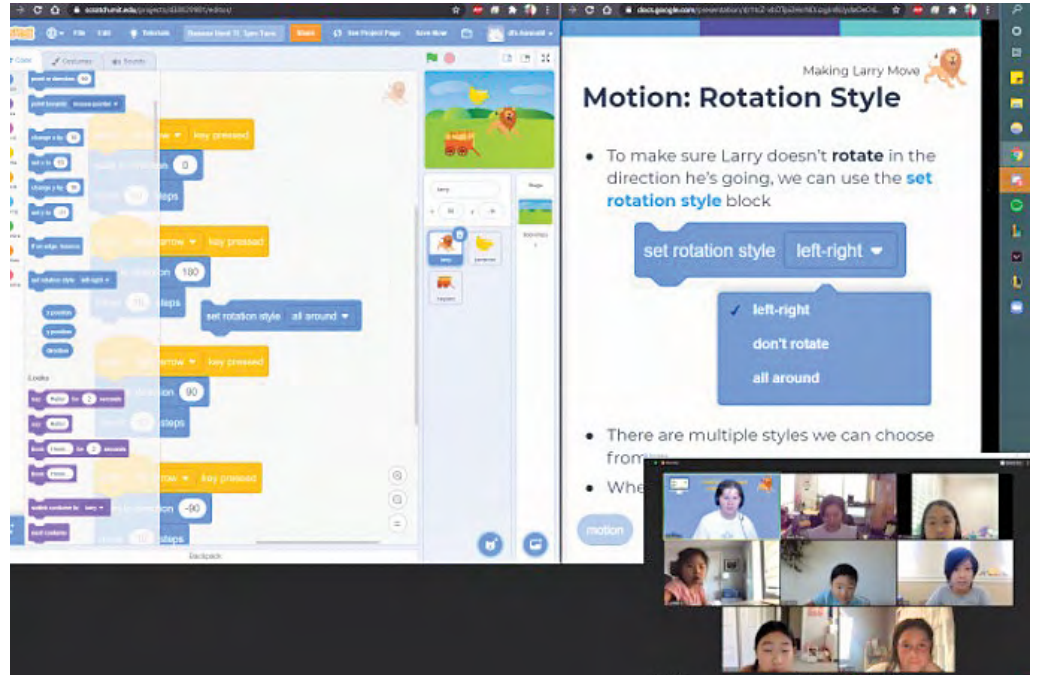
Making Larry Move

Motion: Rotation Style

• To make sure Larry doesn't **rotate** in the direction he's going, we can use the **set rotation style** block

set rotation style left-right

✓ left-right
don't rotate
all around

• There are multiple styles we can choose from

• Whe

motion

File Edit Tutorials Share See Project Page Save Now

Code Costumes Sounds

point in direction 90

point towards mouse-pointer

change x by 10

set x to 0

change y by 10

set y to 0

if on edge, bounce

set rotation style left-right

x position

y position

direction

Looks

say Hello! for 2 seconds

say Hello!

think Hmm... for 2 seconds

think Hmm...

switch costume to larry

next costume

key pressed

0

steps

arrow key pressed

180

steps

set rotation style all around

arrow key pressed

90

steps

arrow key pressed

-90

steps

Backpack

larry

Stage